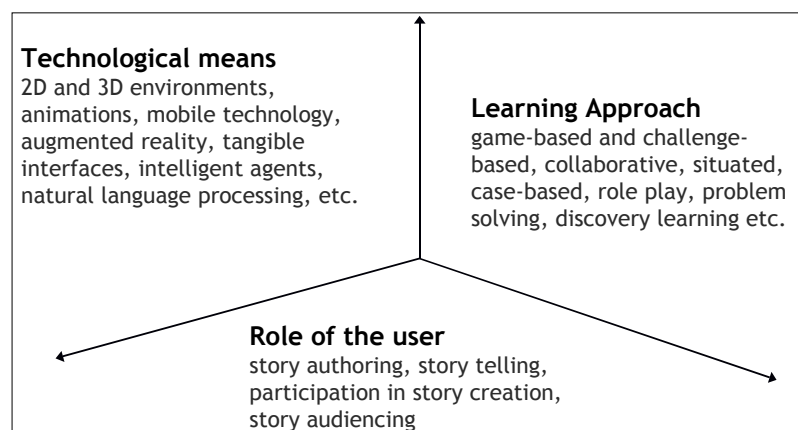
**Technological means**
2D and 3D environments, animations, mobile technology, augmented reality, tangible interfaces, intelligent agents, natural language processing, etc.

**Learning Approach**
game-based and challenge-based, collaborative, situated, case-based, role play, problem solving, discovery learning etc.

**Role of the user**
story authoring, story telling, participation in story creation, story audiencing